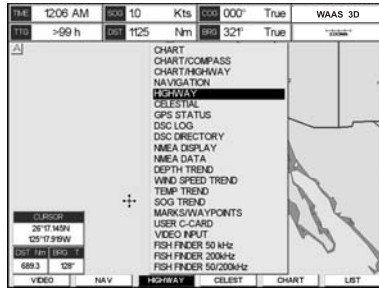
| TIME | 12:06 AM | SOG | 10 | Kts | COG | 000° | True | WAAS 3D |
|---|---|---|---|---|---|---|---|---|
| TTG | >99 h | DST | 1125 | Nm | BRG | 321° | True | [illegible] |

A

CHART
CHART/COMPASS
CHART/HIGHWAY
NAVIGATION
HIGHWAY
CELESTIAL
GPS STATUS
DSC LOG
DSC DIRECTORY
NMEA DISPLAY
NMEA DATA
DEPTH TREND
WIND SPEED TREND
TEMP TREND
SOG TREND
MARKS/WAYPOINTS
USER C-CARD
VIDEO INPUT
FISH FINDER 50 kHz
FISH FINDER 200kHz
FISH FINDER 50/200kHz

CURSOR
26°17.145N
125°17.919W
DST Nm BRG T
689.3 128°

VIDEO NAV HIGHWAY CELEST CHART LIST